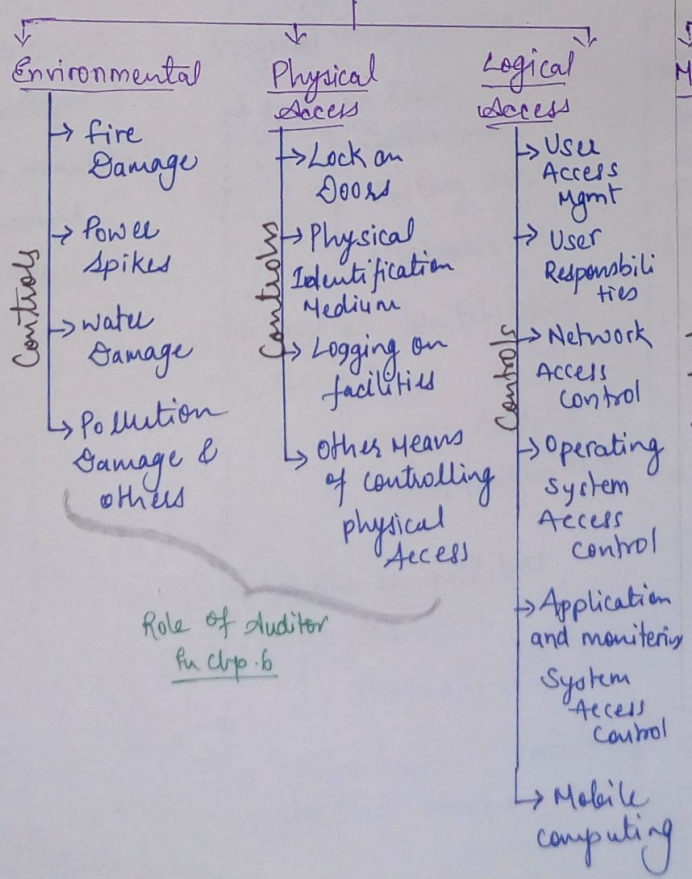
Environmental

Controls

fire Damage

Power Spikes

water Damage

Pollution Damage & others

Physical Access

Controls

Lock on Doors

Physical Identification Medium

Logging on facilities

Other Means of controlling physical Access

Logical Access

Controls

User Access Mgmt

User Responsibilities

Network Access control

Operating system Access control

Application and monitoring System Access Control

Mobile computing

Role of Auditor In chp.6

M